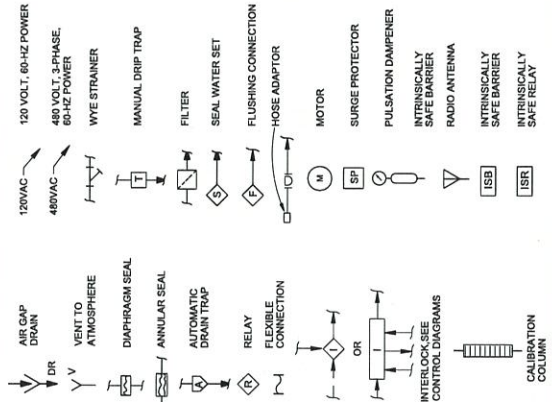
120 VOLT, 60-HZ POWER
120VAC
480 VOLT, 3-PHASE, 60-HZ POWER
480VAC
WYE STRAINER
MANUAL DRIP TRAP
T
FILTER
SEAL WATER SET
S
FLUSHING CONNECTION
F
HOSE ADAPTOR
MOTOR
M
SURGE PROTECTOR
SP
PULSATION DAMPENER
INTRINSICALLY SAFE BARRIER
RADIO ANTENNA
INTRINSICALLY SAFE BARRIER
ISB
INTRINSICALLY SAFE RELAY
ISR

AIR GAP DRAIN
DR
VENT TO ATMOSPHERE
V
DIAPHRAGM SEAL
ANNULAR SEAL
AUTOMATIC DRAIN TRAP
A
RELAY
R
FLEXIBLE CONNECTION
I
OR
I
INTERLOCK,SEE CONTROL DIAGRAMS
CALIBRATION COLUMN